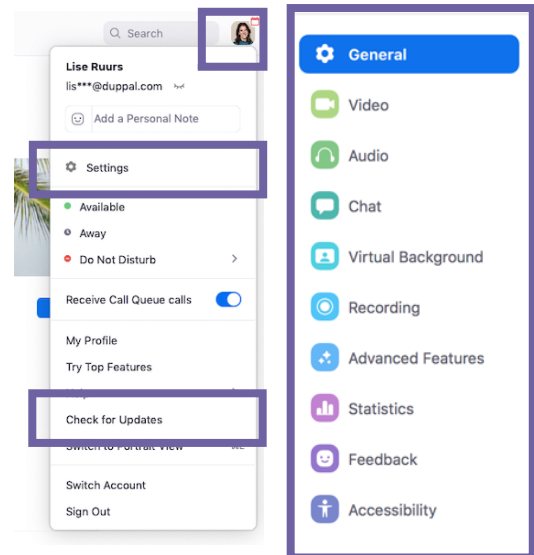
Search

Lise Ruurs
lis***@duppal.com

Add a Personal Note

Settings

Available
Away
Do Not Disturb

Receive Call Queue calls

My Profile
Try Top Features
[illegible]
Check for Updates
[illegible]

Switch Account
Sign Out

General
Video
Audio
Chat
Virtual Background
Recording
Advanced Features
Statistics
Feedback
Accessibility